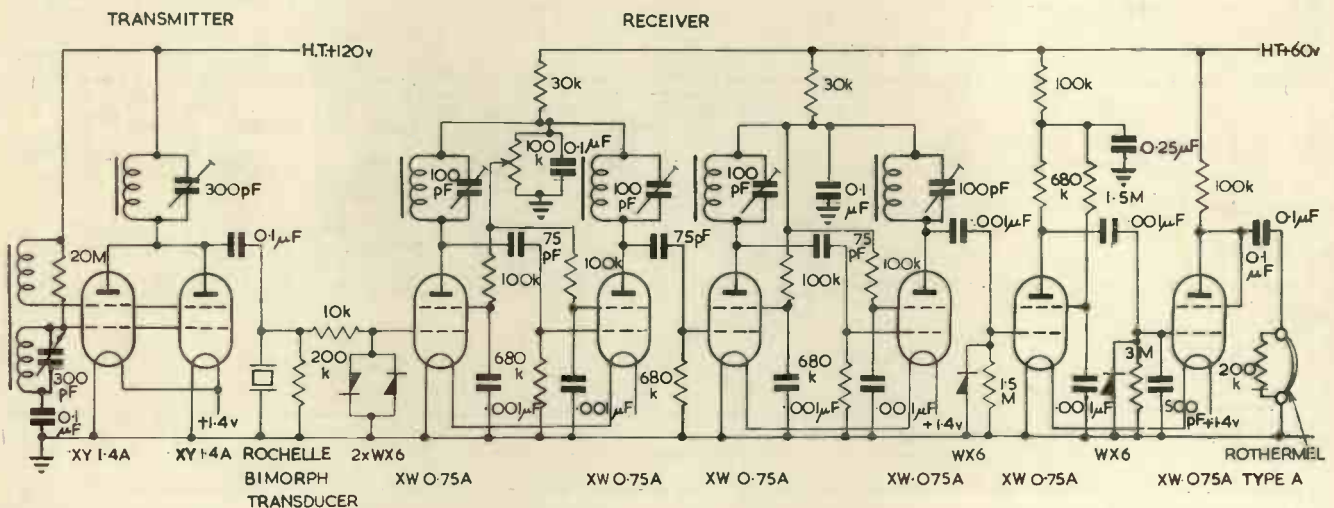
TRANSMITTER

RECEIVER

H.T.+120v

HT+60v

300pF

20M

300 pF

0·1 μF

XY 1·4A

XY 1·4A

+1·4v

0·1μF

ROCHELLE BIMORPH TRANSDUCER

10k

200 k

2xWX6

XW 0·75A

30k

100 pF

100 k

0·1μF

100 pF

75 pF

100k

680 k

·001μF

100k

·001μF

75pF

XW 0·75A

680 k

XW 0·75A

30k

100 pF

0·1 μF

100pF

75 pF

100k

680 k

·001μF

100k

·001μF

+1·4v

XW·075A

·001μF

WX6

1·5 M

100k

680 k

1·5M

0·25μF

·001μF

·001μF

XW 0·75A

3M

WX6

500 pF

+1·4v

100k

0·1μF

0·1 μF

200 k

XW·075A

ROTHERMEL TYPE A